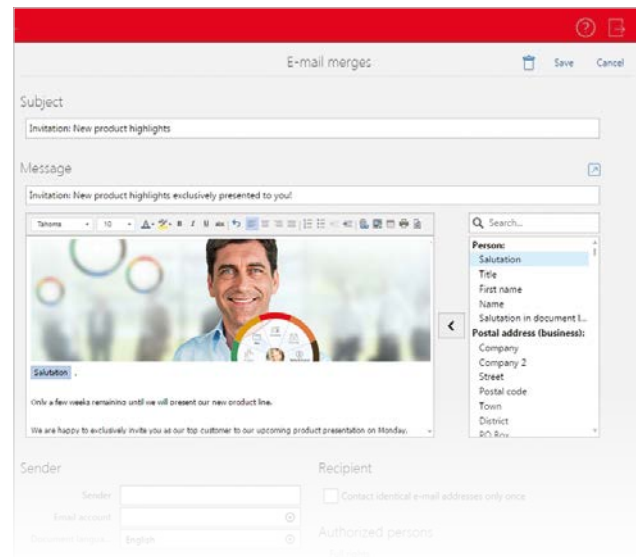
E-mail merges

Save Cancel

Subject

Invitation: New product highlights

Message

Invitation: New product highlights exclusively presented to you!

Tahoma 10

Salutation .

Only a few weeks remaining until we will present our new product line.

We are happy to exclusively invite you as our top customer to our upcoming product presentation on Monday.

Search...

Person:
Salutation
Title
First name
Name
Salutation in document l...
Postal address (business):
Company
Company 2
Street
Postal code
Town
District
P.O. Box

Sender

Sender

Email account

Document langua...  English

Recipient

Contact identical e-mail addresses only once

Authorized persons

Full name